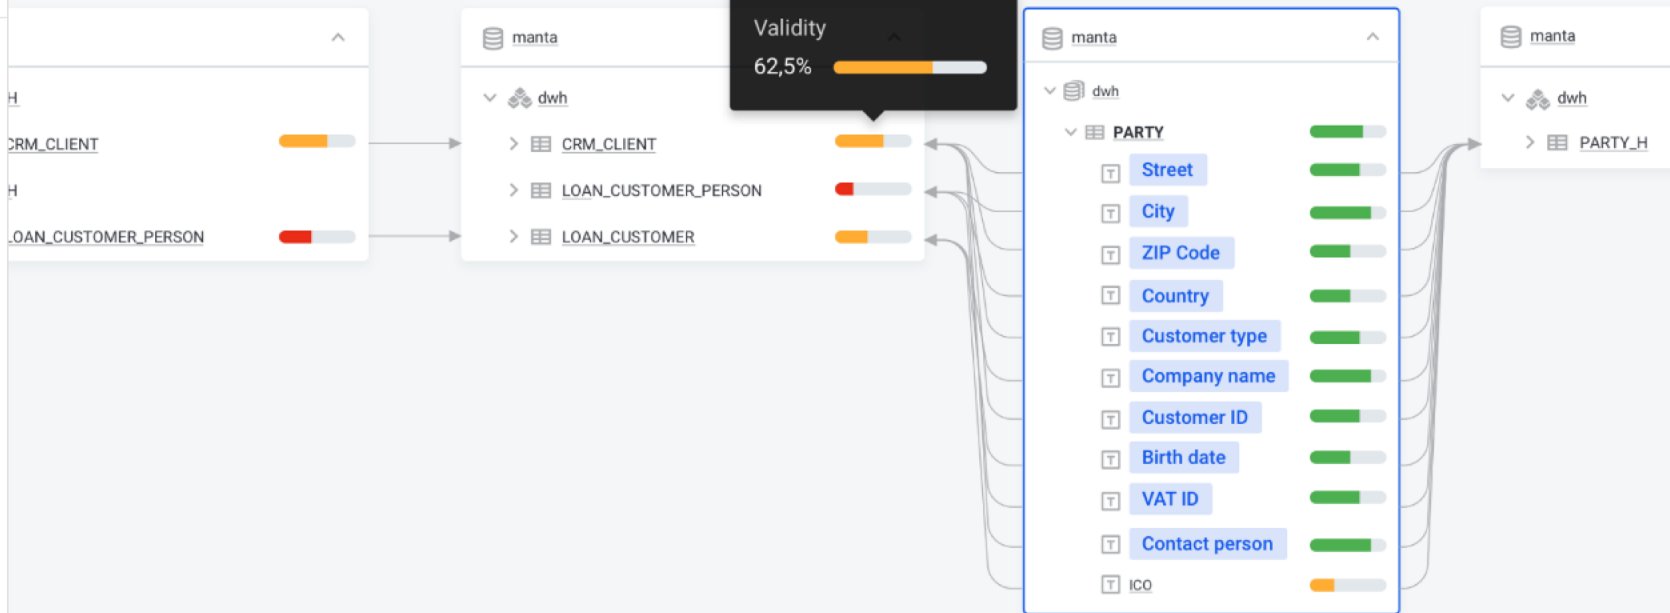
H

CRM_CLIENT

H

LOAN_CUSTOMER_PERSON

manta

dwh

CRM_CLIENT

LOAN_CUSTOMER_PERSON

LOAN_CUSTOMER

Validity

62,5%

manta

dwh

PARTY

Street

City

ZIP Code

Country

Customer type

Company name

Customer ID

Birth date

VAT ID

Contact person

ICO

manta

dwh

PARTY_H